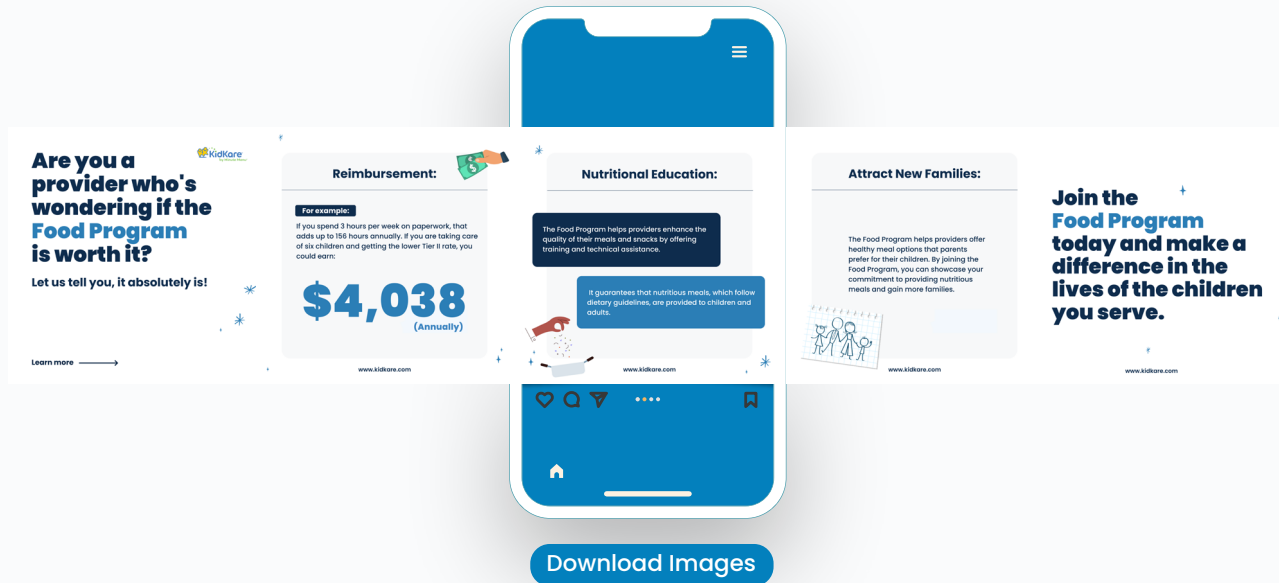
Are you a provider who's wondering if the Food Program is worth it?

Let us tell you, it absolutely is!

Learn more

KidKare

Reimbursement:

For example:

If you spend 3 hours per week on paperwork, that adds up to 156 hours annually. If you are taking care of six children and getting the lower Tier II rate, you could earn:

$4,038

(Annually)

www.kidkare.com

Nutritional Education:

The Food Program helps providers enhance the quality of their meals and snacks by offering training and technical assistance.

It guarantees that nutritious meals, which follow dietary guidelines, are provided to children and adults.

www.kidkare.com

Attract New Families:

The Food Program helps providers offer healthy meal options that parents prefer for their children. By joining the Food Program, you can showcase your commitment to providing nutritious meals and gain more families.

www.kidkare.com

Join the Food Program today and make a difference in the lives of the children you serve.

www.kidkare.com

Download Images